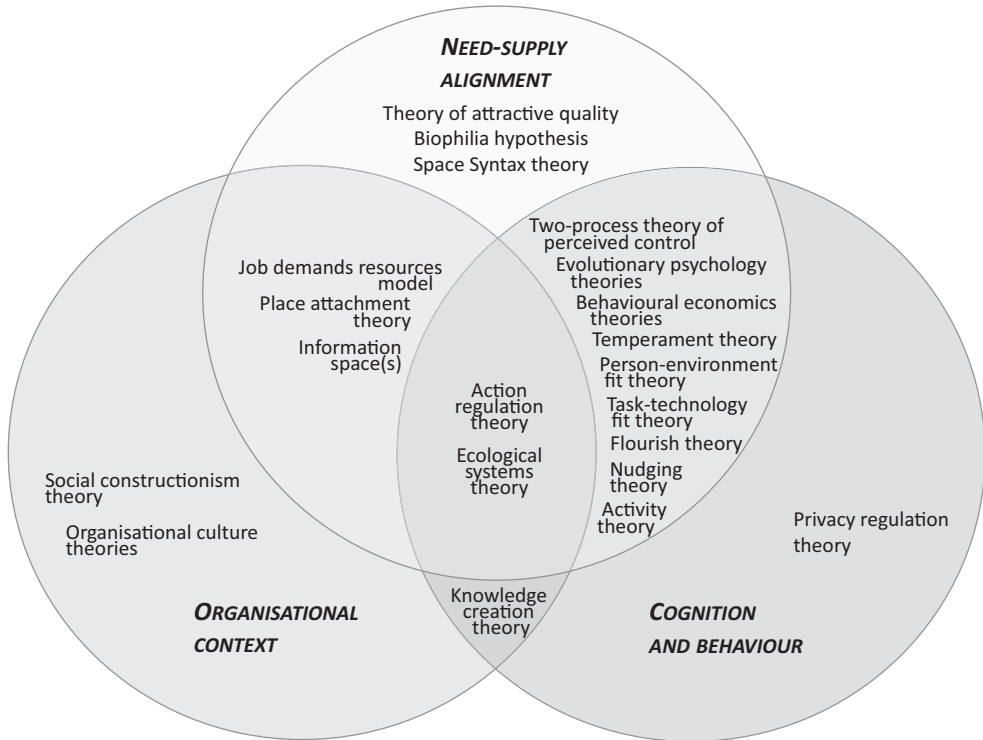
NEED-SUPPLY ALIGNMENT

Theory of attractive quality
Biophilia hypothesis
Space Syntax theory

Job demands resources model
Place attachment theory
Information space(s)

Two-process theory of perceived control
Evolutionary psychology theories
Behavioural economics theories
Temperament theory
Person-environment fit theory
Task-technology fit theory
Flourish theory
Nudging theory
Activity theory

Action regulation theory

Ecological systems theory

Social constructionism theory

Organisational culture theories

Privacy regulation theory

Knowledge creation theory

ORGANISATIONAL CONTEXT

COGNITION AND BEHAVIOUR